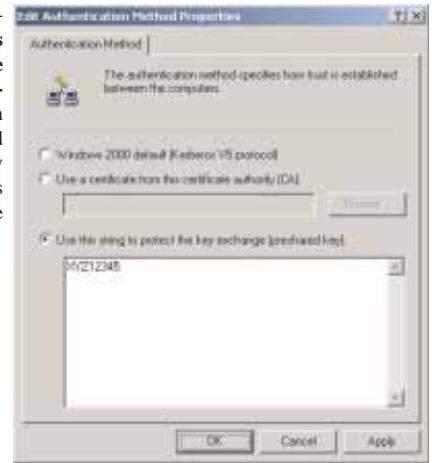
Edit Authentication Method Properties

Authentication Method

The authentication method specifies how trust is established between the computers.

Windows 2000 default (Kerberos V5 protocol)

Use a certificate from this certificate authority (CA):

Browse...

Use this string to protect the key exchange (preshared key):

XYZ12345

OK

Cancel

Apply